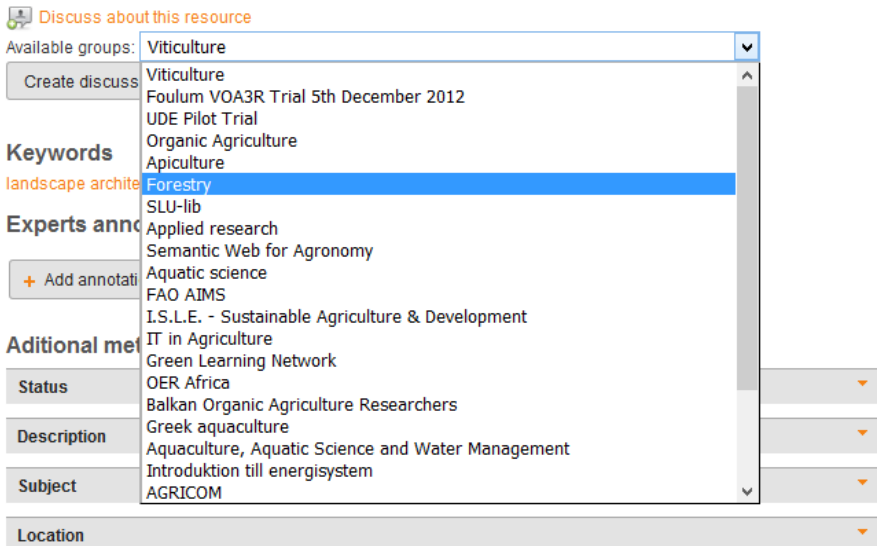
Discuss about this resource

Available groups: Viticulture

Create discuss

Viticulture
Foulum VOA3R Trial 5th December 2012
UDE Pilot Trial
Organic Agriculture
Apiculture
Forestry
SLU-lib
Applied research
Semantic Web for Agronomy
Aquatic science
FAO AIMS
I.S.L.E. - Sustainable Agriculture & Development
IT in Agriculture
Green Learning Network
OER Africa
Balkan Organic Agriculture Researchers
Greek aquaculture
Aquaculture, Aquatic Science and Water Management
Introduktion till energisystem
AGRICOM

Keywords

landscape archite

Experts anno

+ Add annotati

Aditional met

Status

Description

Subject

Location